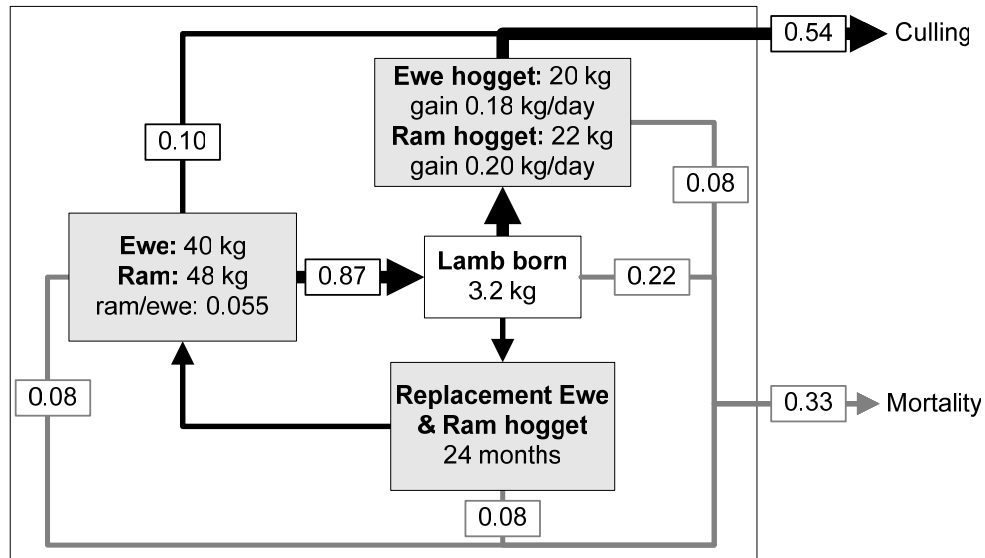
0.54
Culling

Ewe hogget: 20 kg
gain 0.18 kg/day
Ram hogget: 22 kg
gain 0.20 kg/day

0.10

0.08

Ewe: 40 kg
Ram: 48 kg
ram/ewe: 0.055

0.87

Lamb born
3.2 kg

0.22

0.08

Replacement Ewe
& Ram hogget
24 months

0.33
Mortality

0.08